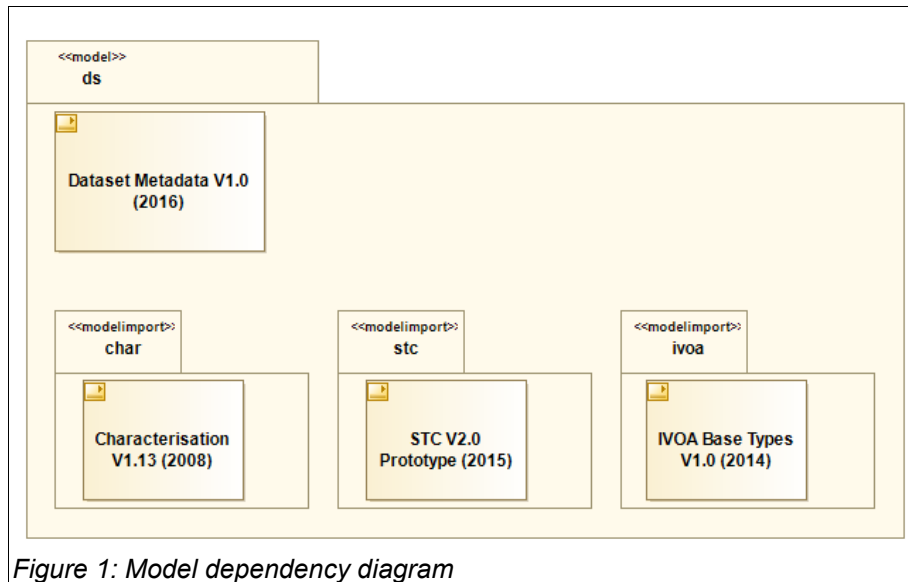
<<model>>
ds

Dataset Metadata V1.0 (2016)

<<modelimport>>
char

Characterisation V1.13 (2008)

<<modelimport>>
stc

STC V2.0 Prototype (2015)

<<modelimport>>
ivoa

IVOA Base Types V1.0 (2014)

Figure 1: Model dependency diagram